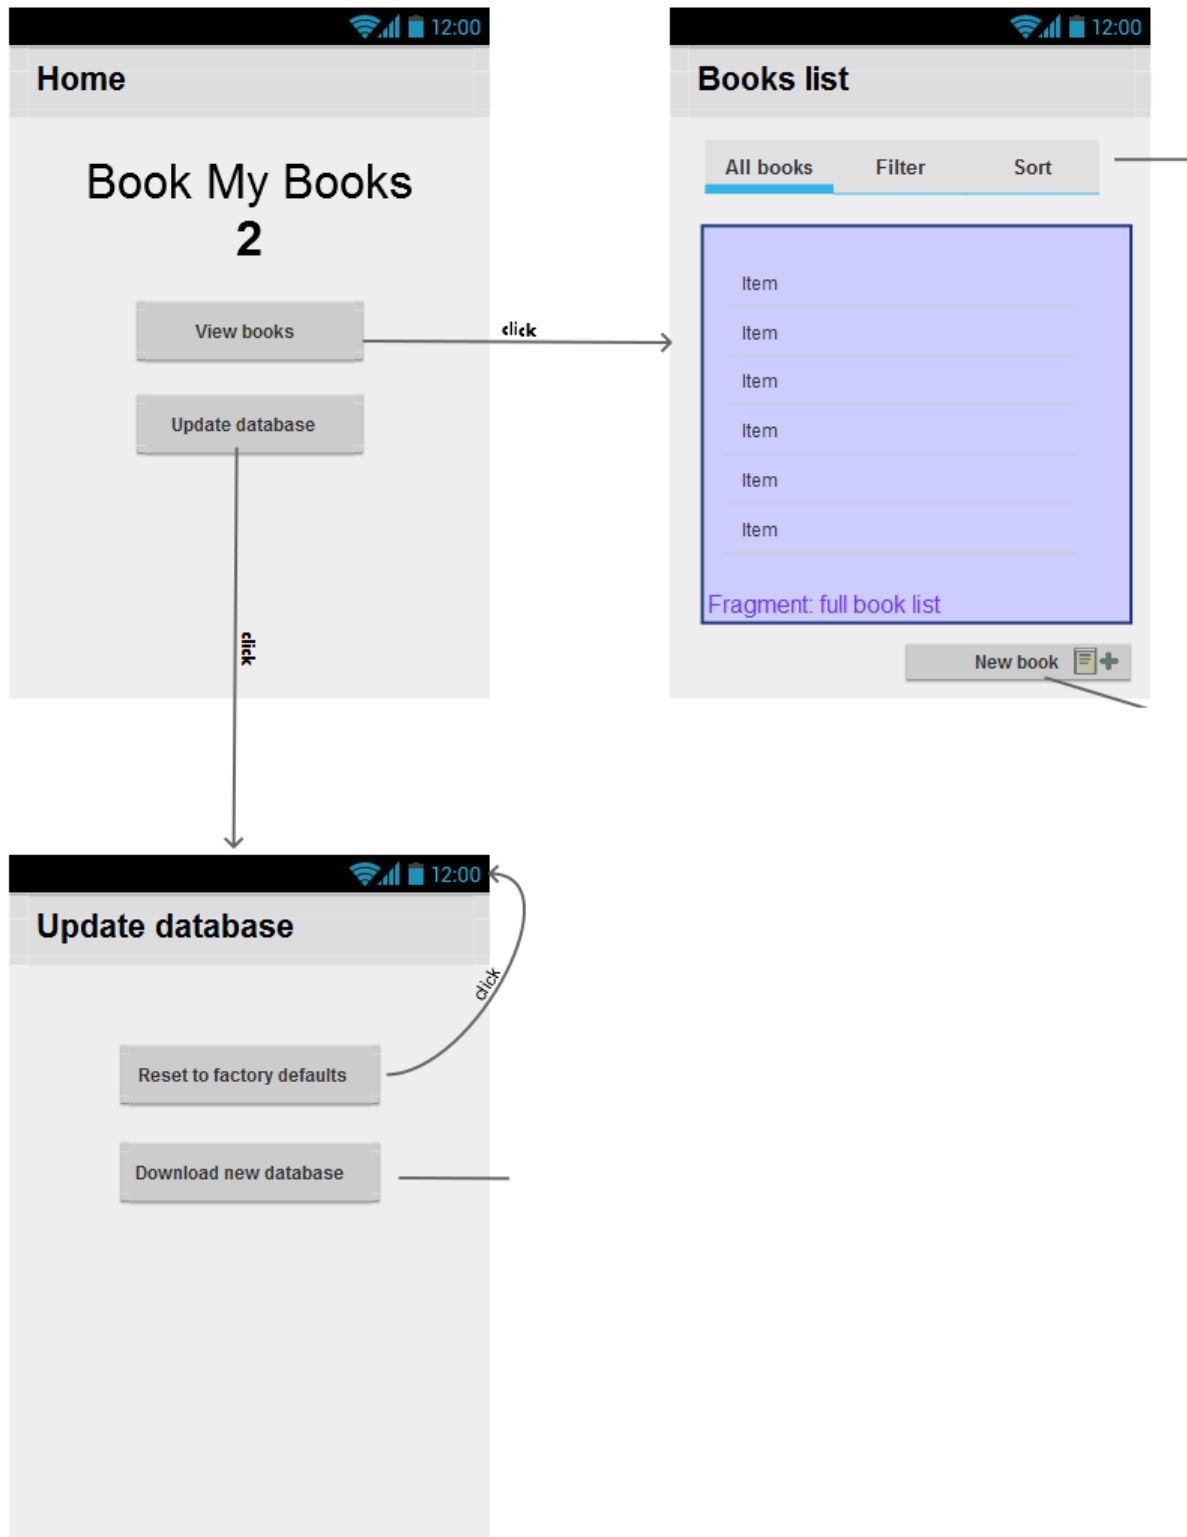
12:00

Home

Book My Books
2

View books

Update database

click

click

12:00

Books list

All books Filter Sort

Item

Item

Item

Item

Item

Item

Fragment: full book list

New book

12:00

Update database

click

Reset to factory defaults

Download new database